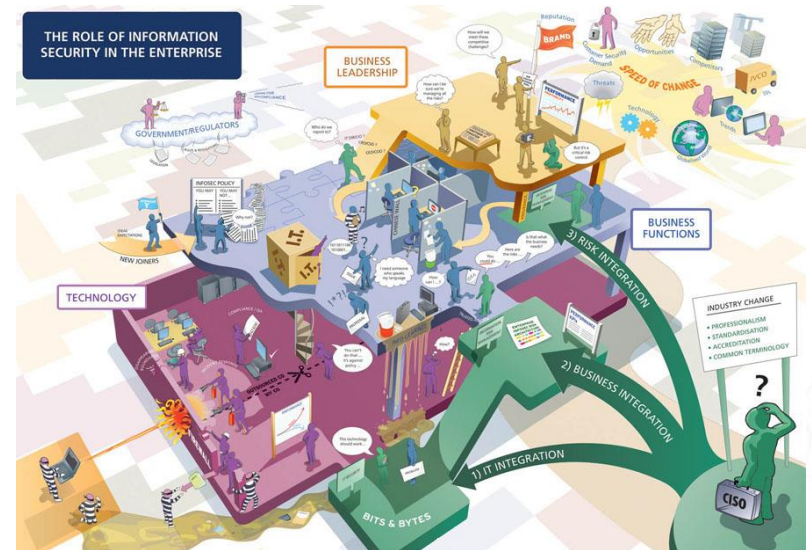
THE ROLE OF INFORMATION SECURITY IN THE ENTERPRISE

BUSINESS LEADERSHIP

Reputation

BRAND

Customer Security Demand

Opportunities

Competitors

SPEED OF CHANGE

Threats

Technology

Trends

GOVERNMENT/REGULATORS

Who do we report to?

INFOSEC POLICY

YOU MAY

YOU MAY NOT

Why not?

NEW JOINERS

BUSINESS FUNCTIONS

TECHNOLOGY

3) RISK INTEGRATION

2) BUSINESS INTEGRATION

1) IT INTEGRATION

I need someone who speaks my language

Is that what the business needs?

You can't do that... it's against policy...

This technology should work...

BITS & BYTES

INDUSTRY CHANGE

• PROFESSIONALISM
• STANDARDISATION
• ACCREDITATION
• COMMON TERMINOLOGY

?

CISO